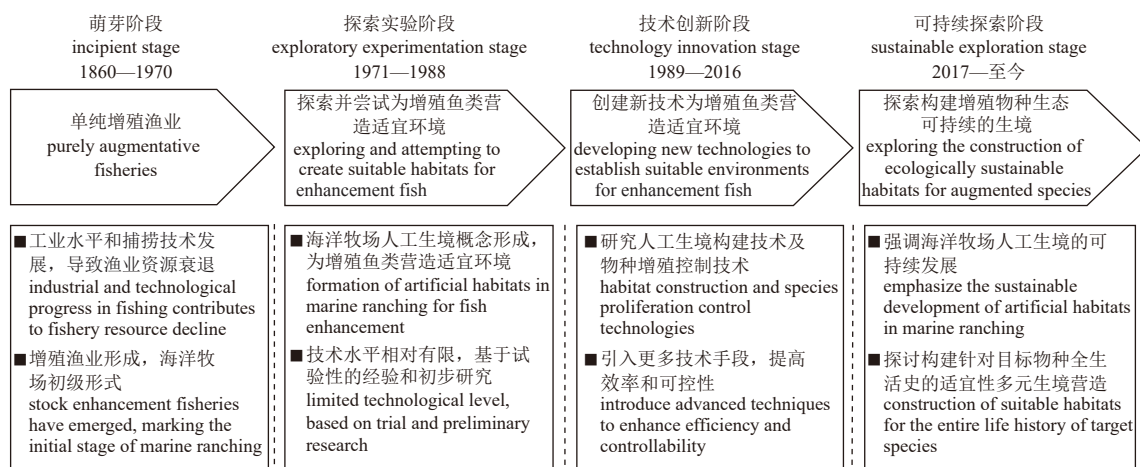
萌芽阶段
incipient stage
1860—1970

单纯增殖渔业
purely augmentative fisheries

■工业水平和捕捞技术发展，导致渔业资源衰退
industrial and technological progress in fishing contributes to fishery resource decline
■增殖渔业形成，海洋牧场初级形式
stock enhancement fisheries have emerged, marking the initial stage of marine ranching

探索实验阶段
exploratory experimentation stage
1971—1988

探索并尝试为增殖鱼类营造适宜环境
exploring and attempting to create suitable habitats for enhancement fish

■海洋牧场人工生境概念形成，为增殖鱼类营造适宜环境
formation of artificial habitats in marine ranching for fish enhancement
■技术水平相对有限，基于试验性的经验和初步研究
limited technological level, based on trial and preliminary research

技术创新阶段
technology innovation stage
1989—2016

创建新技术为增殖鱼类营造适宜环境
developing new technologies to establish suitable environments for enhancement fish

■研究人工生境构建技术及物种增殖控制技术
habitat construction and species proliferation control technologies
■引入更多技术手段，提高效率和可控性
introduce advanced techniques to enhance efficiency and controllability

可持续探索阶段
sustainable exploration stage
2017—至今

探索构建增殖物种生态可持续的生境
exploring the construction of ecologically sustainable habitats for augmented species

■强调海洋牧场人工生境的可持续发展
emphasize the sustainable development of artificial habitats in marine ranching
■探讨构建针对目标物种全生活史的适宜性多元生境营造
construction of suitable habitats for the entire life history of target species